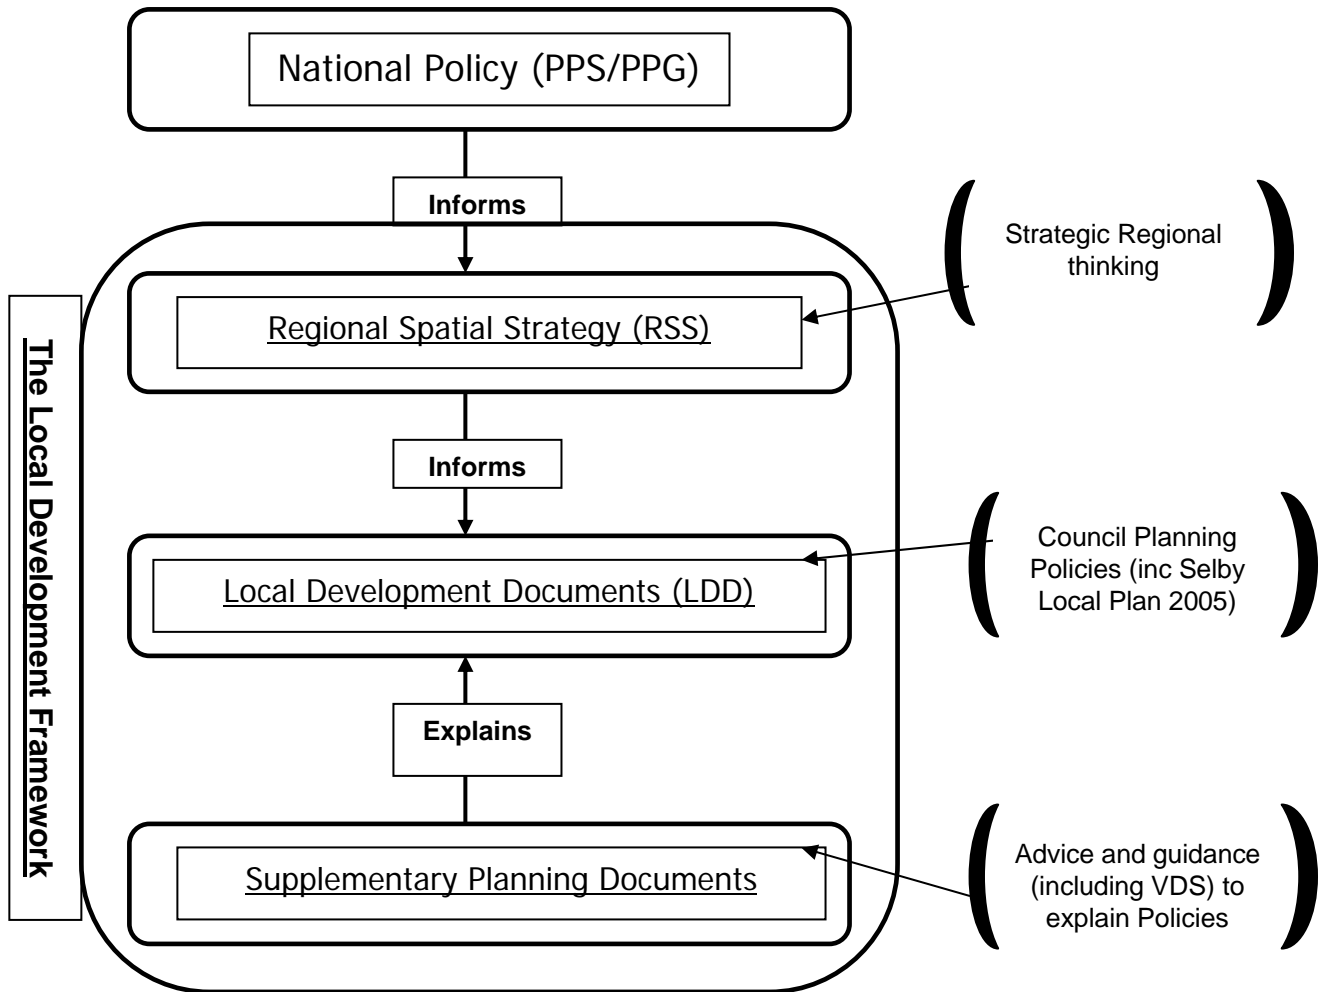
National Policy (PPS/PPG)

Informs

Strategic Regional thinking

The Local Development Framework

Regional Spatial Strategy (RSS)

Informs

Council Planning Policies (inc Selby Local Plan 2005)

Local Development Documents (LDD)

Explains

Advice and guidance (including VDS) to explain Policies

Supplementary Planning Documents